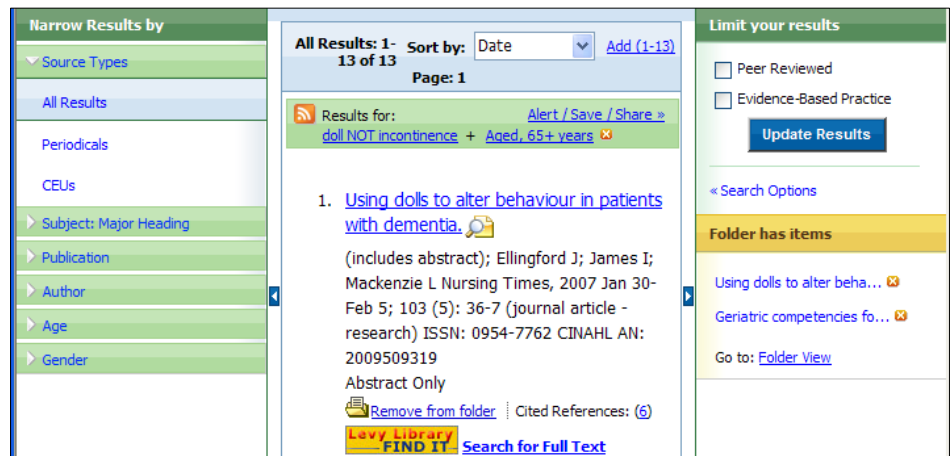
Narrow Results by

Source Types

All Results

Periodicals

CEUs

Subject: Major Heading

Publication

Author

Age

Gender

All Results: 1-13 of 13

Sort by: Date

Add (1-13)

Page: 1

Results for:

Alert / Save / Share »

doll NOT incontinence + Aged, 65+ years

1. Using dolls to alter behaviour in patients with dementia.

(includes abstract); Ellingford J; James I; Mackenzie L Nursing Times, 2007 Jan 30-Feb 5; 103 (5): 36-7 (journal article - research) ISSN: 0954-7762 CINAHL AN: 2009509319

Abstract Only

Remove from folder | Cited References: (6)

Levy Library FIND IT

Search for Full Text

Limit your results

Peer Reviewed

Evidence-Based Practice

Update Results

« Search Options

Folder has items

Using dolls to alter beha...

Geriatric competencies fo...

Go to: Folder View